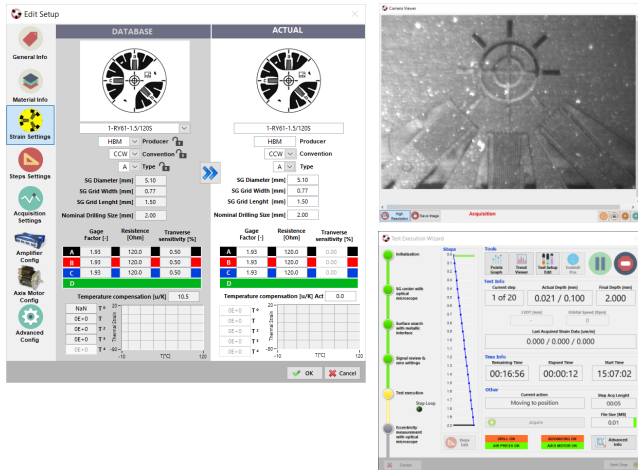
Edit Setup

General Info
Material Info
Strain Settings
Steps Settings
Acquisition Settings
Amplifier Config
Axis Motor Config
Advanced Config

DATABASE

1-RY61-1.5/120S
HBM Producer
CCW Convention
A Type
SG Diameter [mm] 5.10
SG Grid Width [mm] 0.77
SG Grid Lenght [mm] 1.50
Nominal Drilling Size [mm] 2.00

| | Gage Factor [-] | Resistence [Ohm] | Tranverse sensitivity [%] |
|---|---|---|---|
| A | 1.93 | 120.0 | 0.50 |
| B | 1.93 | 120.0 | 0.50 |
| C | 1.93 | 120.0 | 0.50 |
| D | | | |

Temperature compensation [u/K] 10.5
NaN $T^4$
0E+0 $T^3$
0E+0 $T^2$
0E+0 $T^1$
0E+0 $T^0$
Thermal Strain
T[°C]
-10 120

ACTUAL

1-RY61-1.5/120S
HBM Producer
CCW Convention
A Type
SG Diameter [mm] 5.10
SG Grid Width [mm] 0.77
SG Grid Lenght [mm] 1.50
Nominal Drilling Size [mm] 2.00

| | Gage Factor [-] | Resistence [Ohm] | Tranverse sensitivity [%] |
|---|---|---|---|
| A | 1.93 | 120.0 | 0.00 |
| B | 1.93 | 120.0 | 0.00 |
| C | 1.93 | 120.0 | 0.00 |
| D | | | |

Temperature compensation [u/K] Act 0.0
0E+0 $T^4$
0E+0 $T^3$
0E+0 $T^2$
0E+0 $T^1$
0E+0 $T^0$
Thermal Strain
T[°C]
-10 120

OK Cancel

Camera Viewer
High Resolution Save Image Acquisition

Test Execution Wizard
Initialization
SG center with optical microscope
Surface search with metallic interface
Signal review & zero settings
Test execution
Stop Loop
Eccentricity measurement with optical microscope
Steps
Tools
Points Graph Trend Viewer Test Setup Edit Eccentr. Proc.
Test Info
Current step 1 of 20
Actual Depth [mm] 0.021 / 0.100
Final Depth [mm] 2.000
Last Acquired Strain Data [u/m]
0.000 / 0.000 / 0.000
Time Info
Remaining Time 00:16:56
Elapsed Time 00:00:12
Start Time 15:07:02
Other
Current action
Moving to position
Step Acq Lenght 00:05
File Size [MB] 0.01
Acquire
Skip Left
DRILL ON
AIR PRESS OK
ADVANCING ON
AXIS MOTOR OK
Advanced Info
Cancel
Next Step